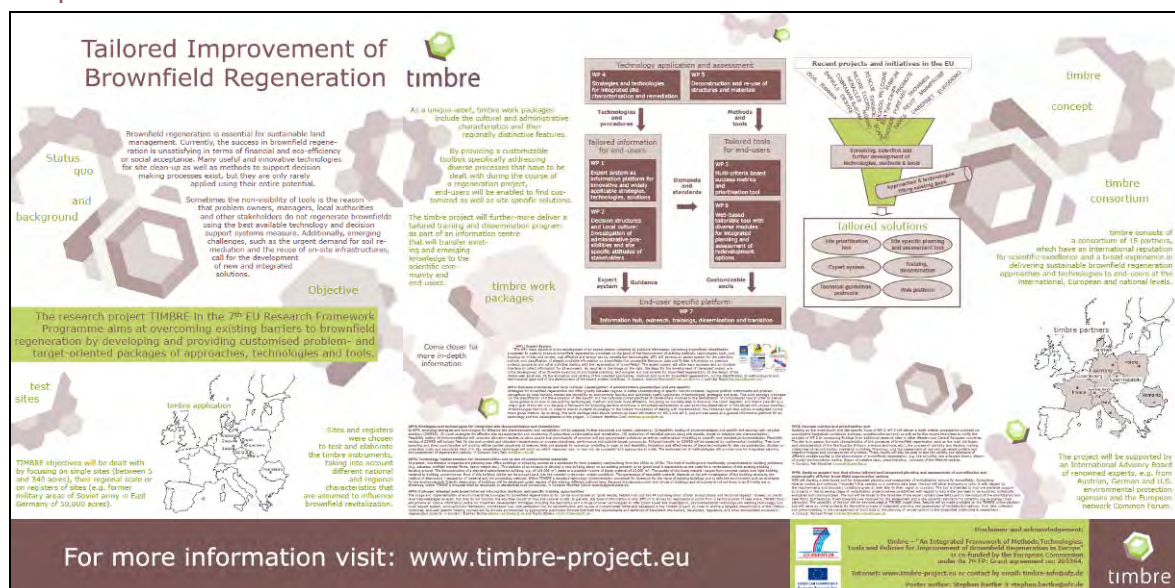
Tailored Improvement of Brownfield Regeneration

timbre

Status quo and background

Brownfield regeneration is essential for sustainable land management. Currently, the success in brownfield regeneration is unsatisfying in terms of financial and eco-efficiency or social acceptance. Many useful and innovative technologies for site clean-up as well as methods to support decision making processes exist, but they are only rarely applied using their entire potential.

Sometimes the non-visibility of tools is the reason that problem owners, managers, local authorities and other stakeholders do not regenerate brownfields using the best available technology and decision support systems measure. Additionally, emerging challenges, such as the urgent demand for soil remediation and the reuse of on-site infrastructures, call for the development of new and integrated solutions.

Objective

The research project TIMBRE in the 7th EU Research Framework Programme aims at overcoming existing barriers to brownfield regeneration by developing and providing customised problem- and target-oriented packages of approaches, technologies and tools.

test sites

timbre application

Sites and registers were chosen to test and elaborate the timbre instruments, taking into account different national and regional characteristics that are assumed to influence brownfield revitalization.

TIMBRE objectives will be dealt with by focusing on single sites (between 5 and 340 acres), their regional scale or on registers of sites (e.g. former military areas of Soviet army in East Germany of 50,000 acres).

As a unique asset, timbre work packages include the cultural and administrative characteristics and their regionally distinctive features.

By providing a customizable toolbox specifically addressing diverse processes that have to be dealt with during the course of a regeneration project, end-users will be enabled to find customized as well as site specific solutions.

The timbre project will further-more deliver a tailored training and dissemination program as part of an information centre that will transfer existing and emerging knowledge to the scientific community and end-users.

timbre work packages

Come closer for more in-depth information!

Technology application and assessment

WP 4 Strategies and technologies for integrated site characterisation and remediation

WP 5 Deconstruction and re-use of structures and materials

Technologies and procedures

Methods and tools

Tailored information for end-users

WP 1 Expert system as information platform for innovative and widely applicable strategies, technologies, solutions

WP 2 Decision structures and local culture: Investigation of administrative possibilities and site specific attitudes of stakeholders

Demands and standards

Tailored tools for end-users

WP 3 Multi-criteria based success matrix and prioritisation tool

WP 6 Web-based tailorable tool with diverse modules for integrated planning and assessment of redevelopment options

Expert system

Guidance

Customizable tools

End-user specific platform:

WP 7 Information hub, outreach, trainings, dissemination and translation

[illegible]

Recent projects and initiatives in the EU

Screening, selection and further development of technologies, methods & tools

Approaches & technologies fitting existing gaps

tailored solutions

Site prioritisation tool

Site specific planning and assessment tool

Expert system

Training, dissemination

Technical guidelines protocols

Web platform

timbre concept

timbre consortium

timbre consists of a consortium of 15 partners, which have an international reputation for scientific excellence and a broad experience in delivering sustainable brownfield regeneration approaches and technologies to end-users at the international, European and national levels.

timbre partners

The project will be supported by an International Advisory Board of renowned experts, e.g. from Austrian, German and U.S. environmental protection agencies and the European network Common Forum.

For more information visit: www.timbre-project.eu

Disclaimer and acknowledgement:

timbre – "An Integrated Framework of Methods, Technologies, Tools and Policies for Improvement of Brownfield Regeneration in Europe" is co-funded by the European Commission under the 7th FP: Grant agreement no: 265364.

Internet: www.timbre-project.eu or contact by email: timbre-info@ufz.de

Poster author: Stephan Bartke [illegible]

timbre